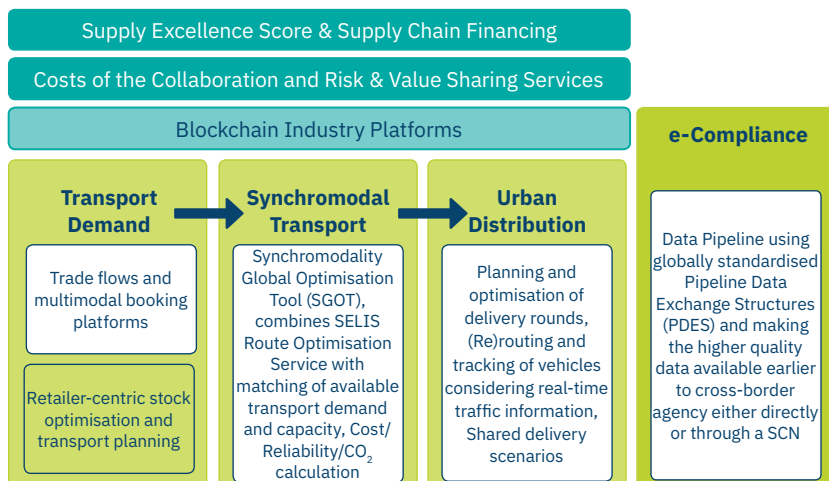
Supply Excellence Score & Supply Chain Financing

Costs of the Collaboration and Risk & Value Sharing Services

Blockchain Industry Platforms

e-Compliance

Transport Demand

Trade flows and multimodal booking platforms

Retailer-centric stock optimisation and transport planning

Synchromodal Transport

Synchromodality Global Optimisation Tool (SGOT), combines SELIS Route Optimisation Service with matching of available transport demand and capacity, Cost/ Reliability/$CO_2$ calculation

Urban Distribution

Planning and optimisation of delivery rounds, (Re)routing and tracking of vehicles considering real-time traffic information, Shared delivery scenarios

Data Pipeline using globally standardised Pipeline Data Exchange Structures (PDES) and making the higher quality data available earlier to cross-border agency either directly or through a SCN